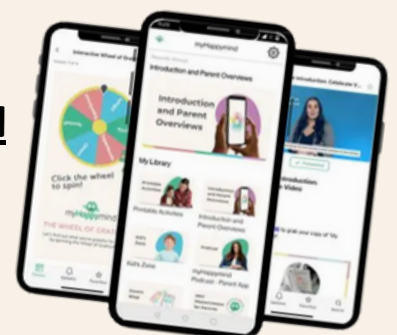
Interactive Wheel of Gr
Click the wheel to spin!
myHappymind
THE WHEEL OF GRAT
myHappymind
Introduction and Parent Overviews
Introduction and Parent Overviews
My Library
Printable Activities
Introduction and Parent Overviews
Kids Zone
myHappymind Podcast - Parent App
Introduction: Celebrate V
Introduction Video
Home
Podcasts
Favourites